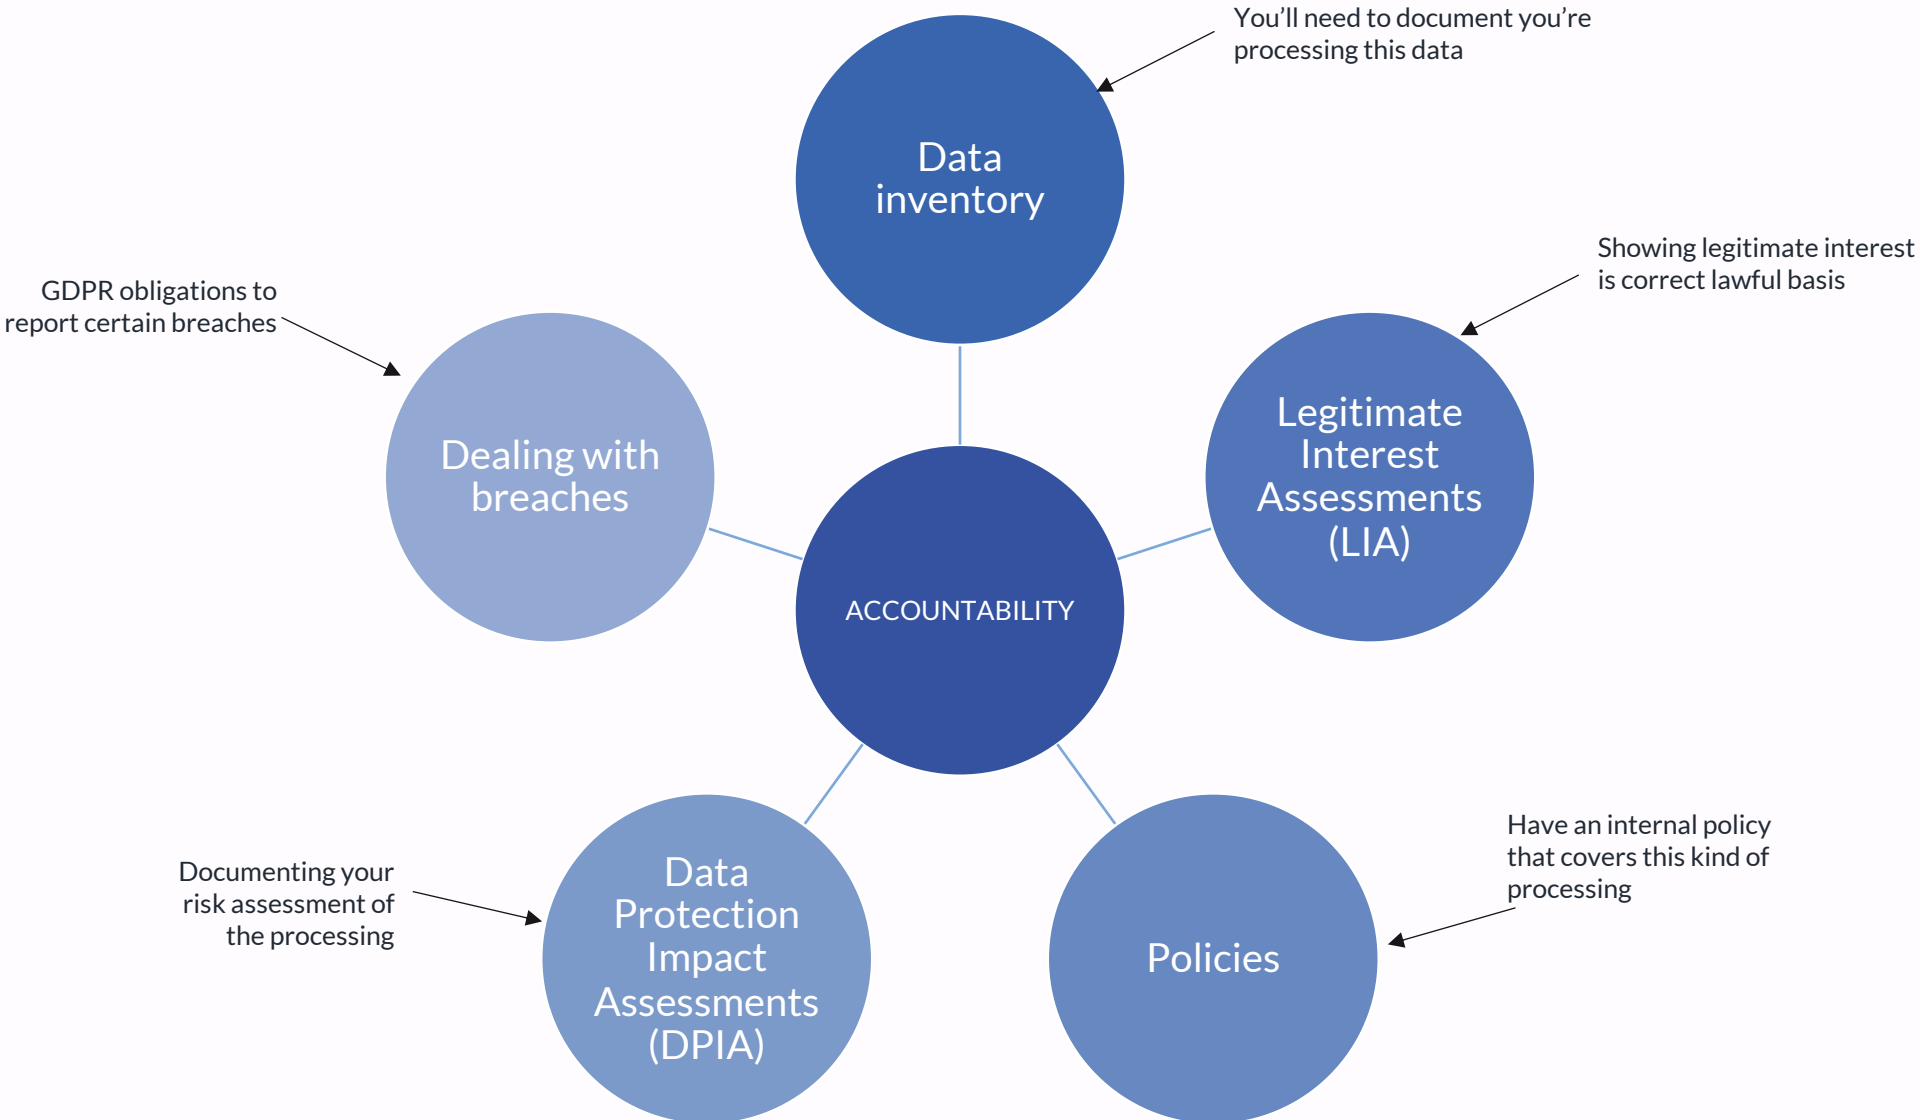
You'll need to document you're processing this data

Data inventory

Showing legitimate interest is correct lawful basis

GDPR obligations to report certain breaches

Dealing with breaches

ACCOUNTABILITY

Legitimate Interest Assessments (LIA)

Documenting your risk assessment of the processing

Data Protection Impact Assessments (DPIA)

Policies

Have an internal policy that covers this kind of processing